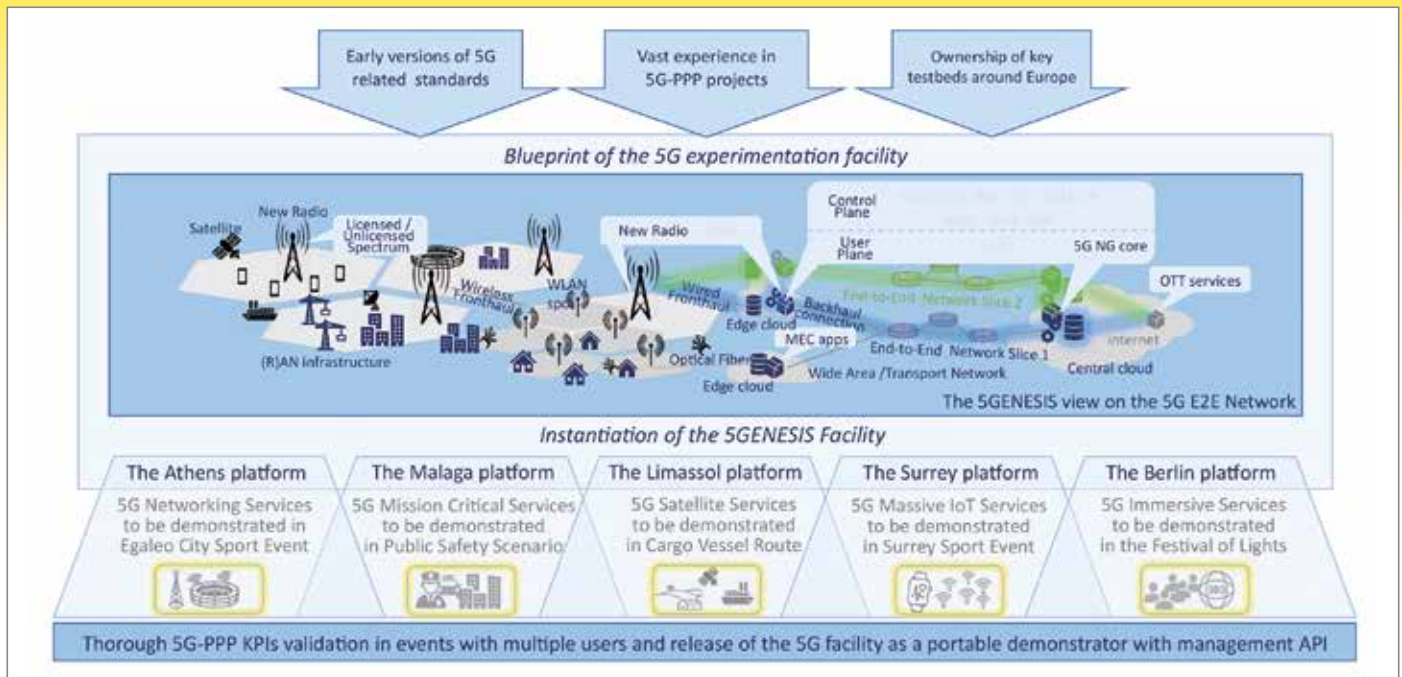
Early versions of 5G related standards

Vast experience in 5G-PPP projects

Ownership of key testbeds around Europe

Blueprint of the 5G experimentation facility

Satellite

New Radio

Licensed / Unlicensed Spectrum

Wireless Fronthaul

WLAN spot

New Radio

Control Plane

User Plane

5G NG core

OTT services

Wired Fronthaul

Edge cloud

Backhaul connection

End-to-End Network Slice 2

(R)AN infrastructure

Optical Fiber

MEC apps

End-to-End Network Slice 1

Internet

Edge cloud

Wide Area /Transport Network

Central cloud

The 5GENESIS view on the 5G E2E Network

Instantiation of the 5GENESIS Facility

The Athens platform
5G Networking Services to be demonstrated in Egaleo City Sport Event

The Malaga platform
5G Mission Critical Services to be demonstrated in Public Safety Scenario

The Limassol platform
5G Satellite Services to be demonstrated in Cargo Vessel Route

The Surrey platform
5G Massive IoT Services to be demonstrated in Surrey Sport Event

The Berlin platform
5G Immersive Services to be demonstrated in the Festival of Lights

Thorough 5G-PPP KPIs validation in events with multiple users and release of the 5G facility as a portable demonstrator with management API